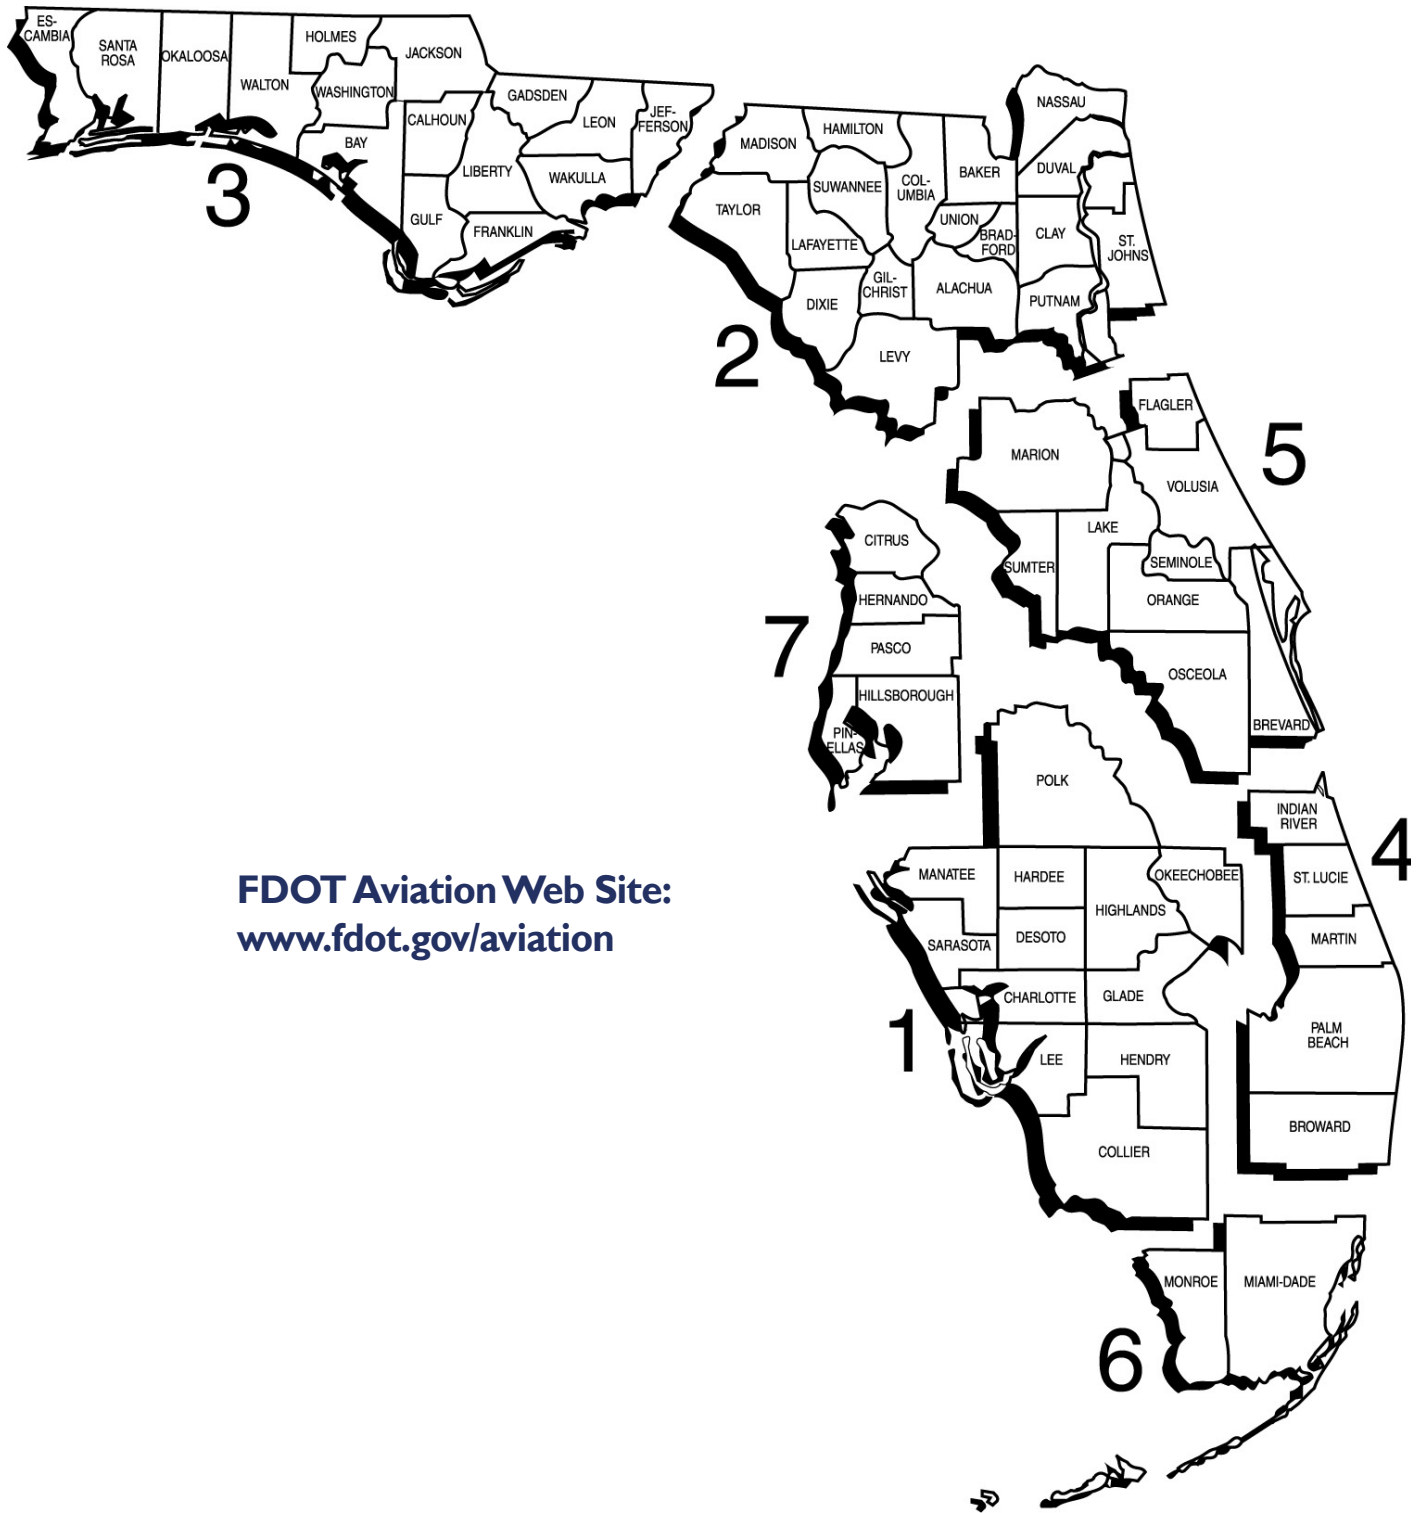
ESCAMBIA
SANTA ROSA
OKALOOSA
WALTON
HOLMES
JACKSON
WASHINGTON
BAY
CALHOUN
GADSDEN
LEON
JEFFERSON
LIBERTY
WAKULLA
GULF
FRANKLIN
3

MADISON
HAMILTON
NASSAU
TAYLOR
SUWANNEE
COLUMBIA
BAKER
DUVAL
UNION
BRADFORD
CLAY
ST. JOHNS
LAFAYETTE
GILCHRIST
ALACHUA
PUTNAM
DIXIE
LEVY
2

FLAGLER
MARION
VOLUSIA
LAKE
SUMTER
SEMINOLE
ORANGE
OSCEOLA
BREVARD
5

CITRUS
HERNANDO
PASCO
HILLSBOROUGH
PINELLAS
7

POLK
INDIAN RIVER
ST. LUCIE
MARTIN
PALM BEACH
BROWARD
4

FDOT Aviation Web Site:
www.fdot.gov/aviation

MANATEE
HARDEE
OKEECHOBEE
HIGHLANDS
SARASOTA
DESOTO
CHARLOTTE
GLADE
LEE
HENDRY
COLLIER
1

MONROE
MIAMI-DADE
6